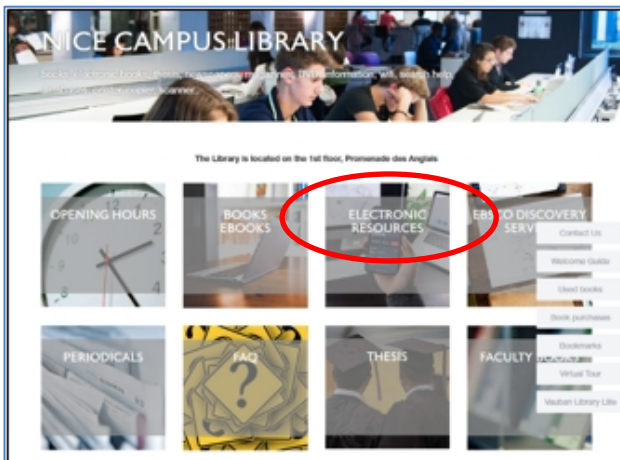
NICE CAMPUS LIBRARY

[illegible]

The Library is located on the 1st floor, Promenade des Anglais

OPENING HOURS

BOOKS EBOOKS

ELECTRONIC RESOURCES

EBSCO DISCOVERY SERV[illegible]

Contact Us

Welcome Guide

Used books

Book purchases

Bookmarks

Virtual Tour

Vauban Library Lille

PERIODICALS

FAQ

THESIS

FACULTY BOOKS